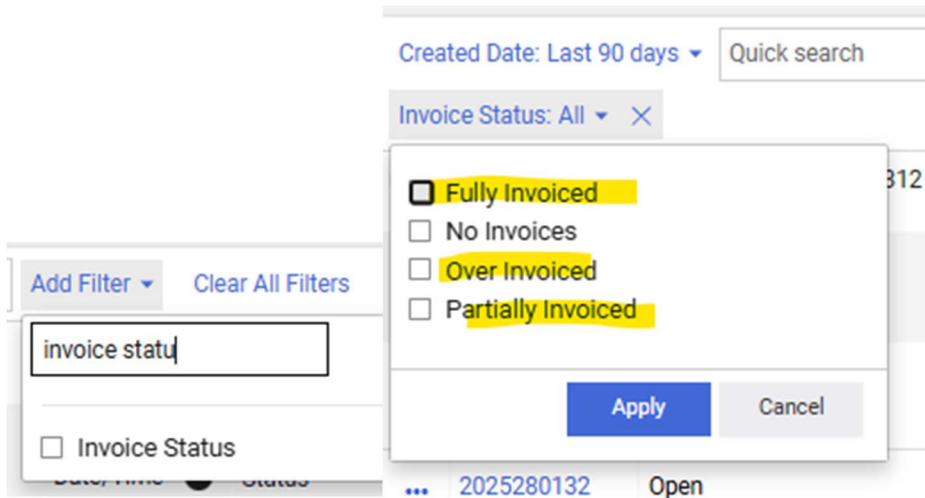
Created Date: Last 90 days ▾
Quick search
Invoice Status: All ▾ ✕

Fully Invoiced
No Invoices
Over Invoiced
Partially Invoiced

Apply
Cancel

312

Add Filter ▾
Clear All Filters
invoice statu
Invoice Status
Date/Time
Status

2025280132
Open